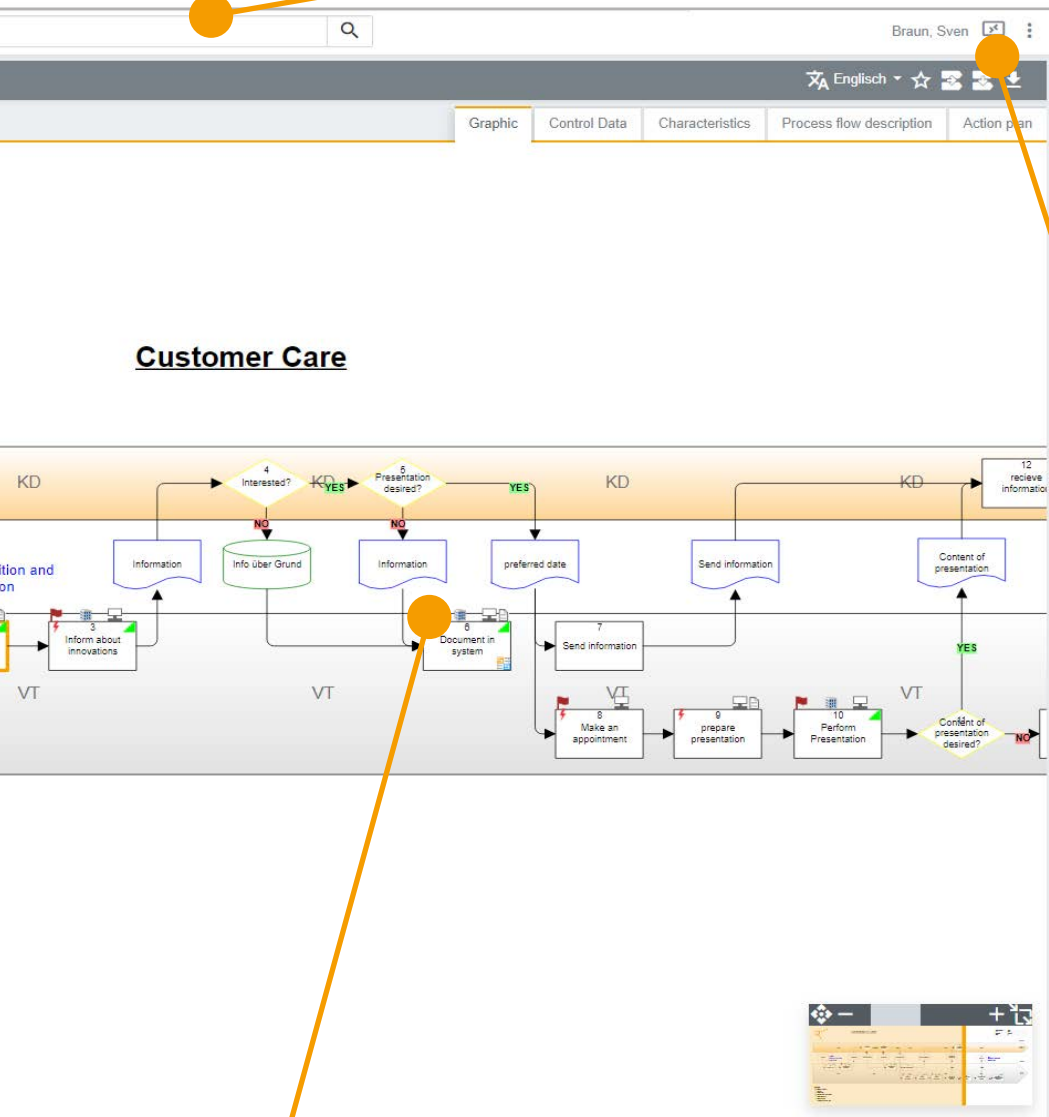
Braun, Sven

Englisch

Graphic | Control Data | Characteristics | Process flow description | Action plan

Customer Care

KD

4
Interested?

KD

YES

5
Presentation desired?

YES

KD

KD

12
recieve informatio

NO

NO

ition and
on

Information

Info über Grund

Information

preferred date

Send information

Content of presentation

3
Inform about innovations

6
Document in system

7
Send information

YES

VT

VT

VT

VT

8
Make an appointment

9
prepare presentation

10
Perform Presentation

11
Content of presentation desired?

NO